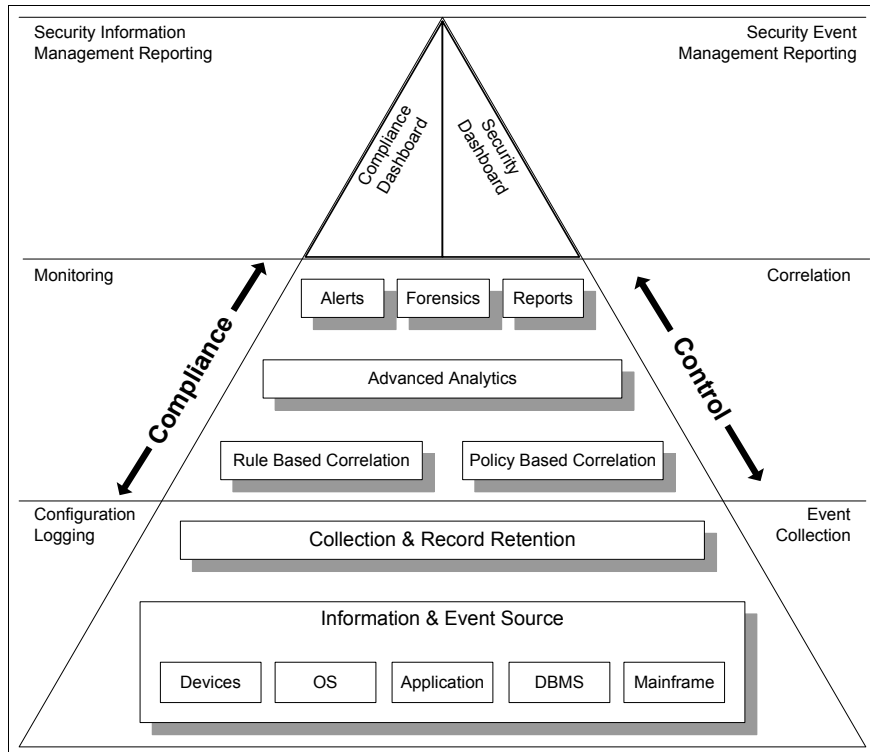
Security Information Management Reporting

Compliance Dashboard

Security Dashboard

Security Event Management Reporting

Monitoring

Correlation

Alerts

Forensics

Reports

Compliance

Control

Advanced Analytics

Rule Based Correlation

Policy Based Correlation

Configuration Logging

Event Collection

Collection & Record Retention

Information & Event Source

Devices

OS

Application

DBMS

Mainframe